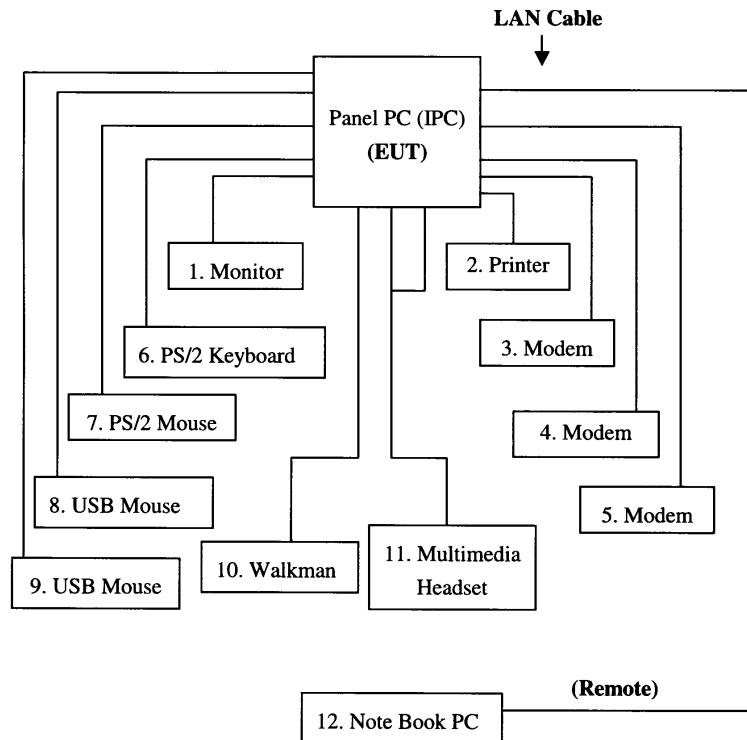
LAN Cable

Panel PC (IPC)
(EUT)

1. Monitor

2. Printer

6. PS/2 Keyboard

3. Modem

7. PS/2 Mouse

4. Modem

8. USB Mouse

5. Modem

9. USB Mouse

10. Walkman

11. Multimedia Headset

(Remote)

12. Note Book PC